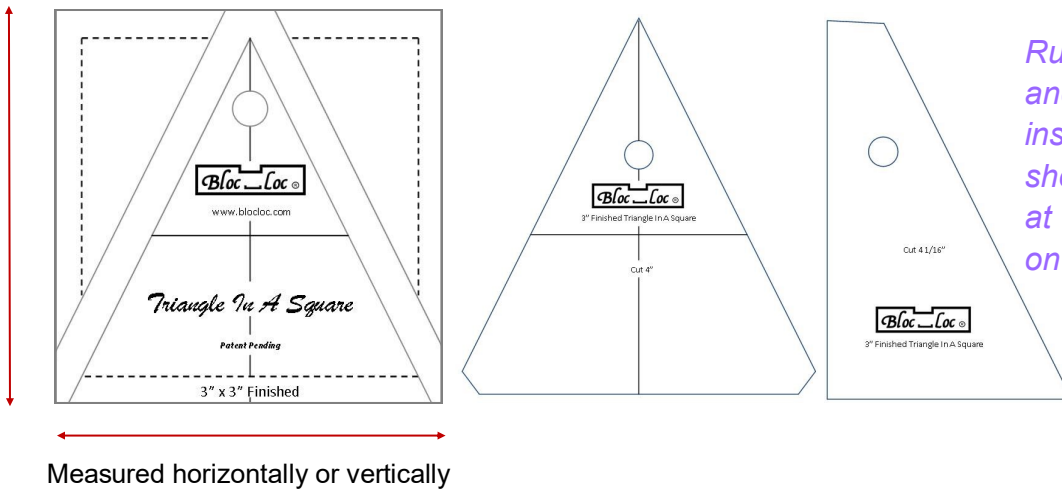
Bloc Loc ®

www.blocloc.com

Triangle In A Square

Patent Pending

3" x 3" Finished

Measured horizontally or vertically

Bloc Loc ®

3" Finished Triangle In A Square

Cut 4"

Cut 4 1/16"

Bloc Loc ®

3" Finished Triangle In A Square

Ru
an
ins
sh
at
on